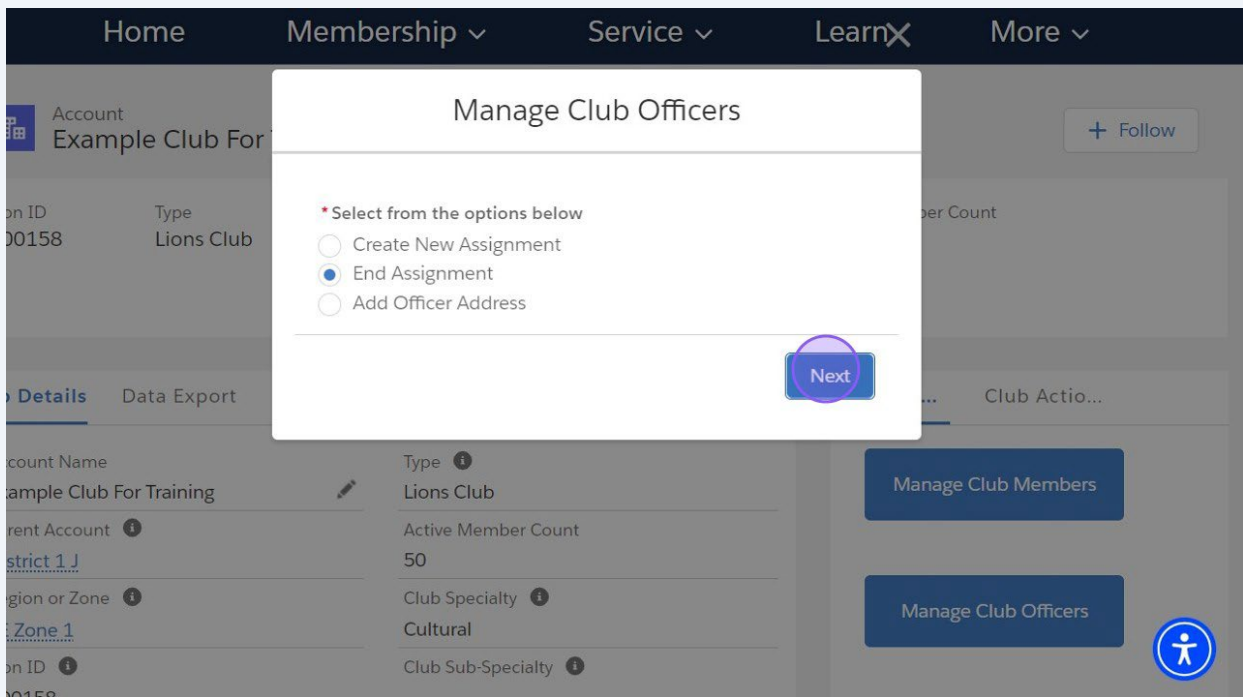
Home Membership ⌄ Service ⌄ LearnX More ⌄

Account
Example Club For

+ Follow

on ID
00158

Type
Lions Club

ber Count

Manage Club Officers

*Select from the options below
Create New Assignment
End Assignment
Add Officer Address

Next

Details Data Export

... Club Actio...

count Name
ample Club For Training

Type
Lions Club

rent Account
strict 1 J

Active Member Count
50

gion or Zone
Zone 1

Club Specialty
Cultural

on ID

Club Sub-Specialty

Manage Club Members

Manage Club Officers